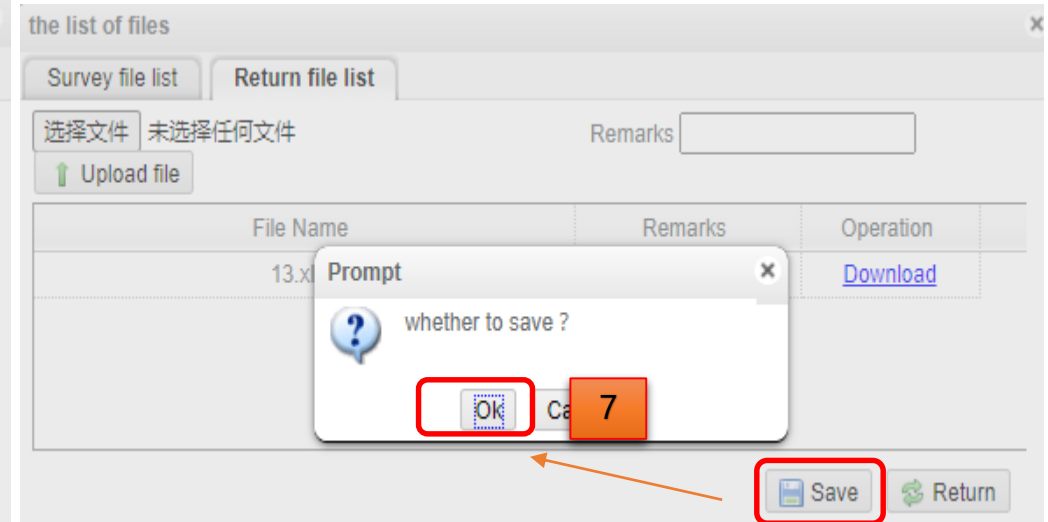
the list of files

×

Survey file list

Return file list

选择文件 未选择任何文件

Remarks

Upload file

| File Name | Remarks | Operation |
|---|---|---|
| 13.xl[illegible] | | Download |

Prompt

×

whether to save ?

Ok

Ca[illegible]

7

Save

Return